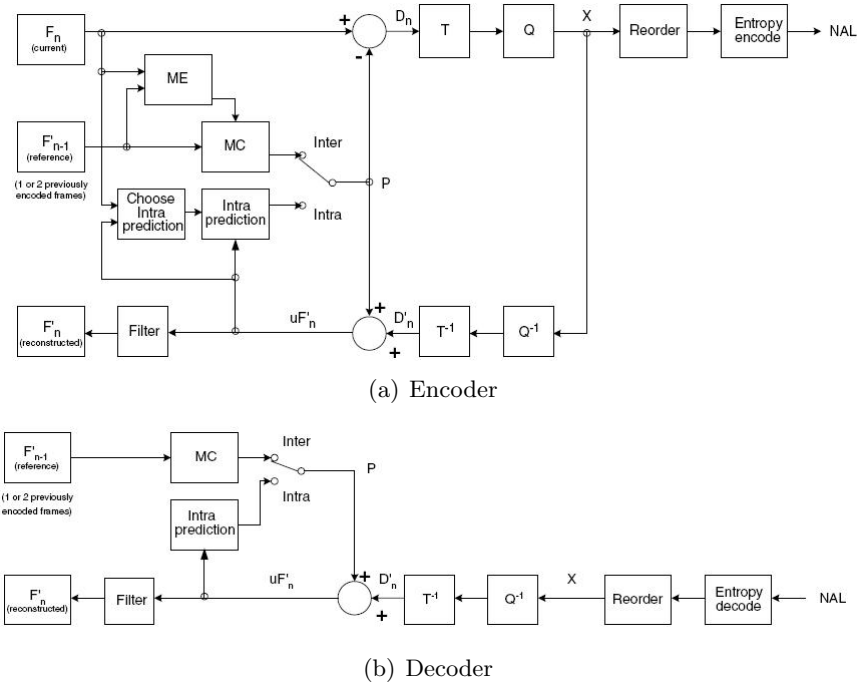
$F_n$ (current)

+ $D_n$ T Q X Reorder Entropy encode NAL

-

ME

$F'_{n-1}$ (reference)

(1 or 2 previously encoded frames)

MC

Inter

P

Choose Intra prediction

Intra prediction

Intra

$F'_n$ (reconstructed)

Filter

$uF'_n$

+ $D'_n$ $T^{-1}$ $Q^{-1}$

+

(a) Encoder

$F'_{n-1}$ (reference)

(1 or 2 previously encoded frames)

MC

Inter

P

Intra

Intra prediction

$F'_n$ (reconstructed)

Filter

$uF'_n$

+ $D'_n$ $T^{-1}$ $Q^{-1}$ X Reorder Entropy decode NAL

+

(b) Decoder